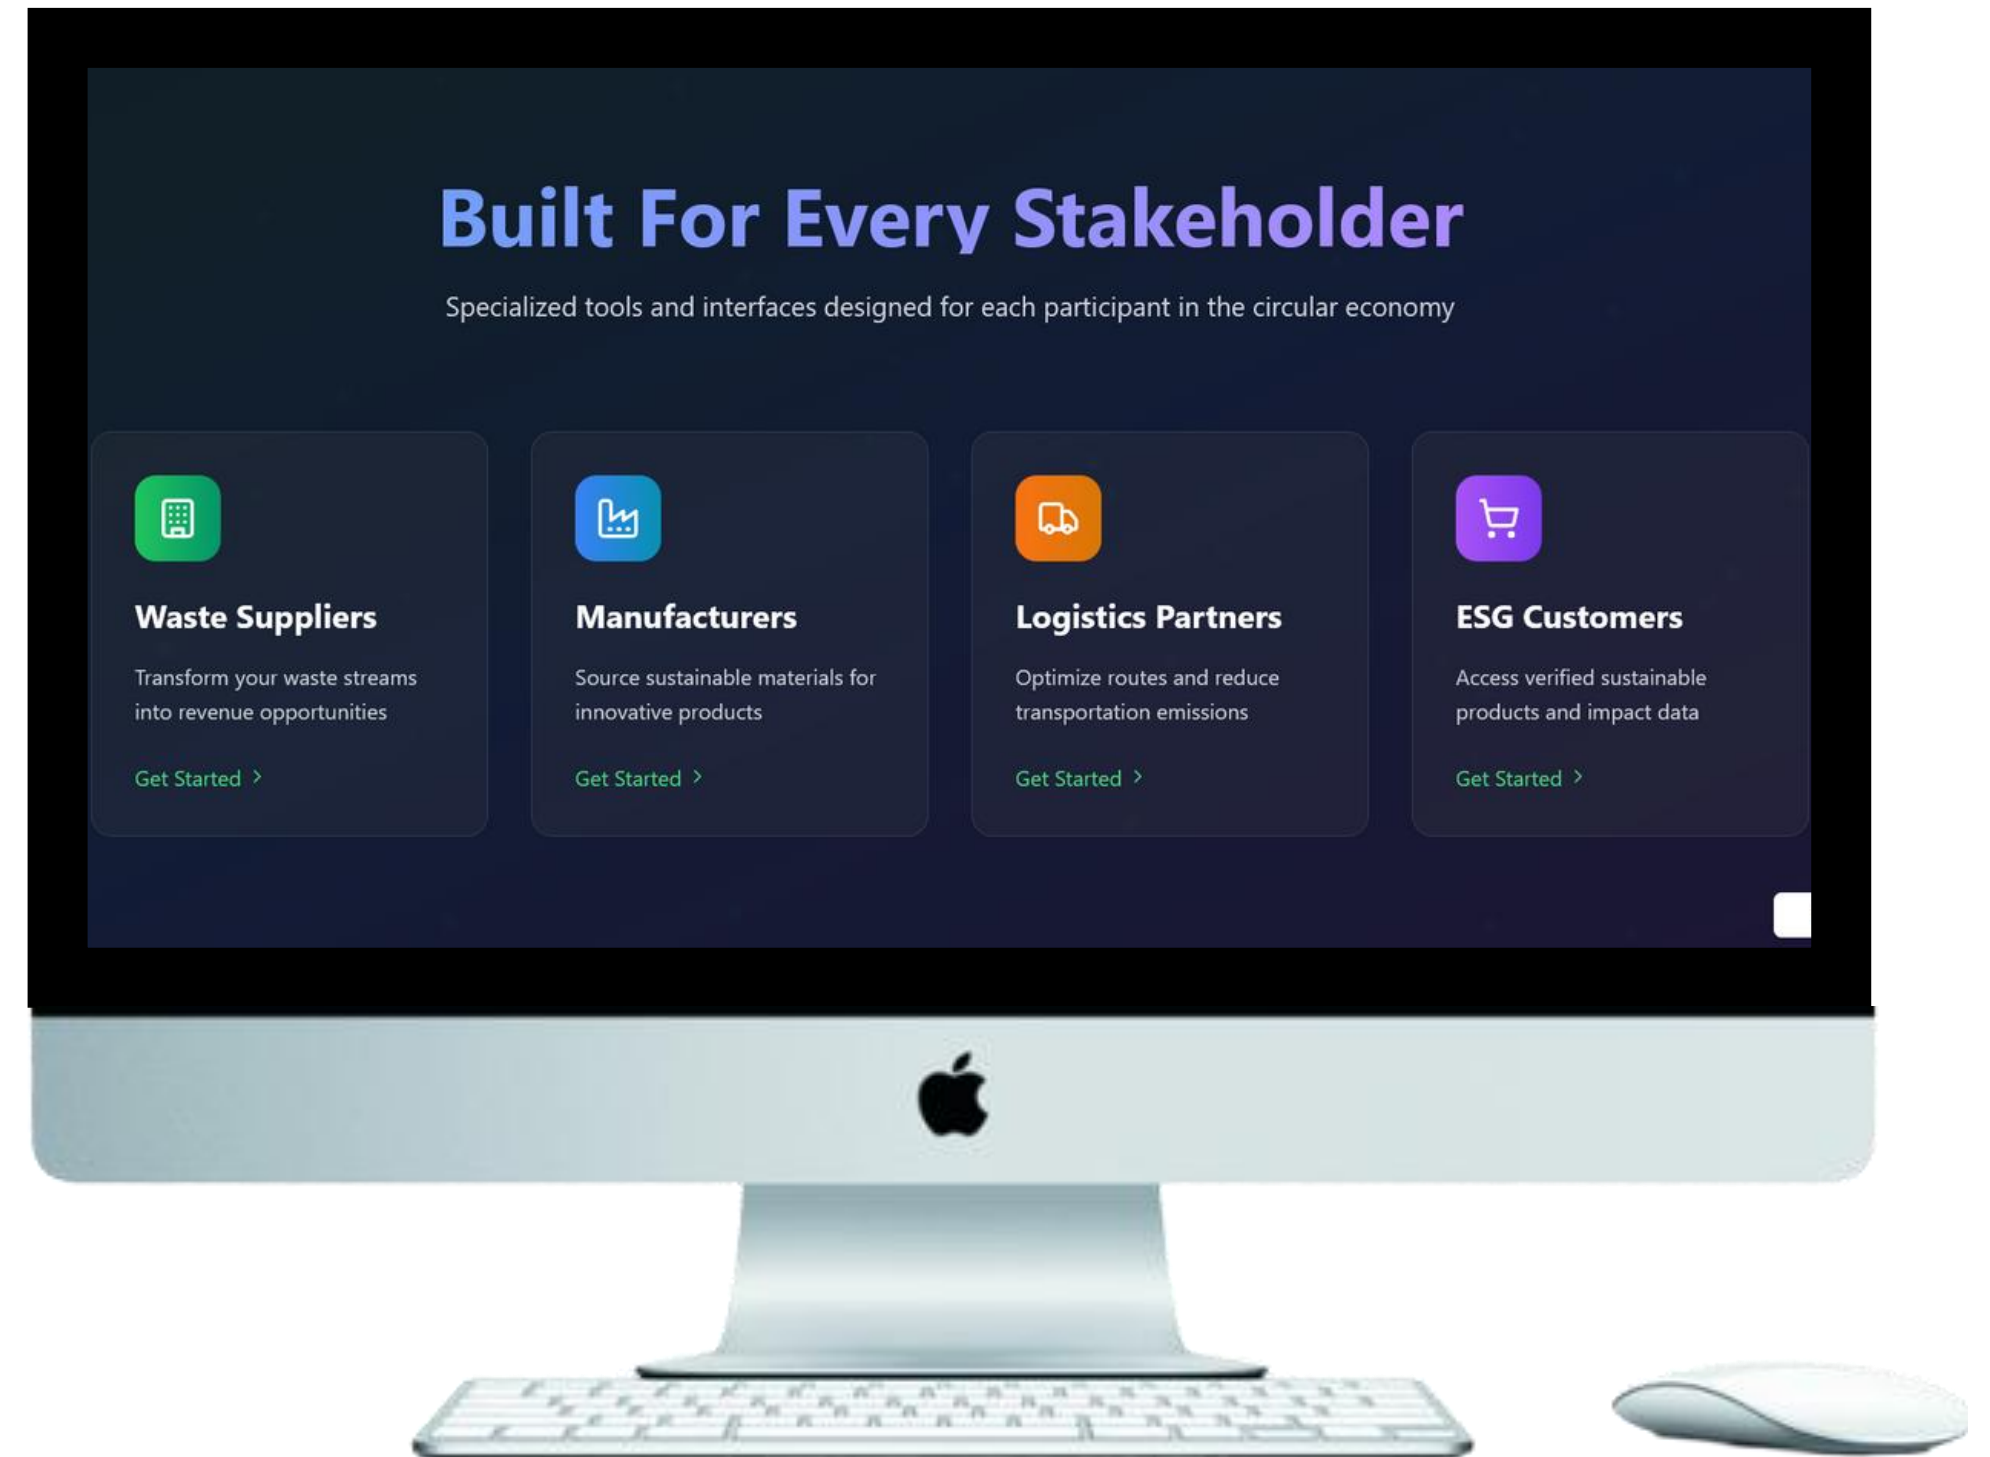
Built For Every Stakeholder

Specialized tools and interfaces designed for each participant in the circular economy

Waste Suppliers

Transform your waste streams into revenue opportunities

Get Started >

Manufacturers

Source sustainable materials for innovative products

Get Started >

Logistics Partners

Optimize routes and reduce transportation emissions

Get Started >

ESG Customers

Access verified sustainable products and impact data

Get Started >